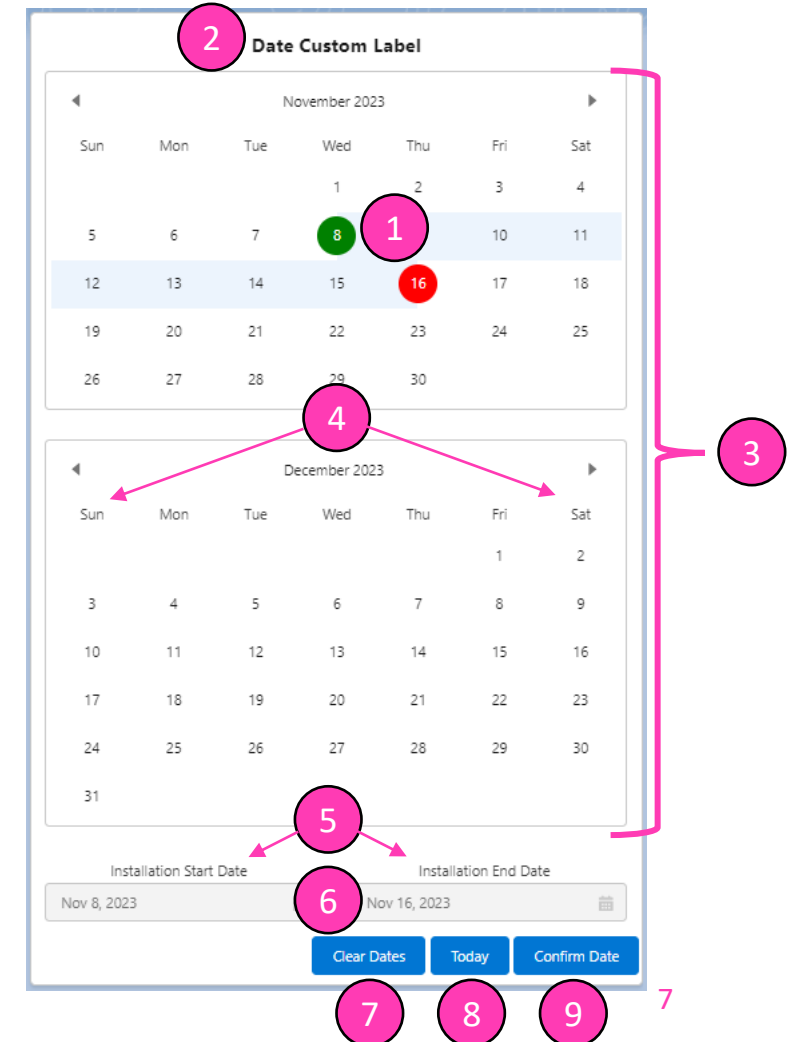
2 Date Custom Label

November 2023

| Sun | Mon | Tue | Wed | Thu | Fri | Sat |
|---|---|---|---|---|---|---|
| | | | 1 | 2 | 3 | 4 |
| 5 | 6 | 7 | 8 | 1 | 10 | 11 |
| 12 | 13 | 14 | 15 | 16 | 17 | 18 |
| 19 | 20 | 21 | 22 | 23 | 24 | 25 |
| 26 | 27 | 28 | 29 | 30 | | |

4

3

December 2023

| Sun | Mon | Tue | Wed | Thu | Fri | Sat |
|---|---|---|---|---|---|---|
| | | | | | 1 | 2 |
| 3 | 4 | 5 | 6 | 7 | 8 | 9 |
| 10 | 11 | 12 | 13 | 14 | 15 | 16 |
| 17 | 18 | 19 | 20 | 21 | 22 | 23 |
| 24 | 25 | 26 | 27 | 28 | 29 | 30 |
| 31 | | | | | | |

5

Installation Start Date
Installation End Date

Nov 8, 2023
6
Nov 16, 2023

Clear Dates
Today
Confirm Date

7
8
9
7